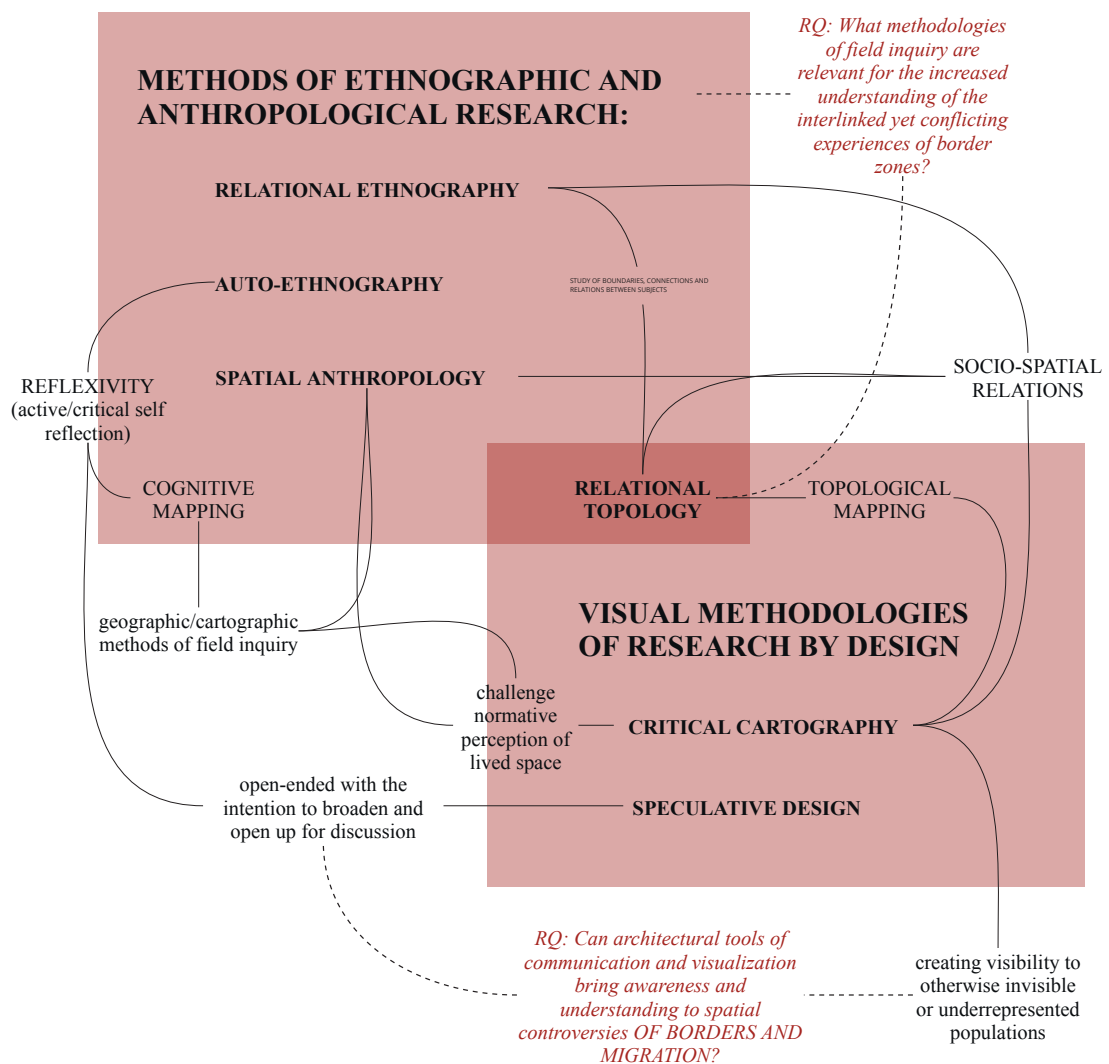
METHODS OF ETHNOGRAPHIC AND ANTHROPOLOGICAL RESEARCH:

RQ: What methodologies of field inquiry are relevant for the increased understanding of the interlinked yet conflicting experiences of border zones?

RELATIONAL ETHNOGRAPHY

AUTO-ETHNOGRAPHY

STUDY OF BOUNDARIES, CONNECTIONS AND RELATIONS BETWEEN SUBJECTS

SPATIAL ANTHROPOLOGY

SOCIO-SPATIAL RELATIONS

REFLEXIVITY (active/critical self reflection)

COGNITIVE MAPPING

RELATIONAL TOPOLOGY

TOPOLOGICAL MAPPING

geographic/cartographic methods of field inquiry

VISUAL METHODOLOGIES OF RESEARCH BY DESIGN

challenge normative perception of lived space

CRITICAL CARTOGRAPHY

open-ended with the intention to broaden and open up for discussion

SPECULATIVE DESIGN

RQ: Can architectural tools of communication and visualization bring awareness and understanding to spatial controversies OF BORDERS AND MIGRATION?

creating visibility to otherwise invisible or underrepresented populations